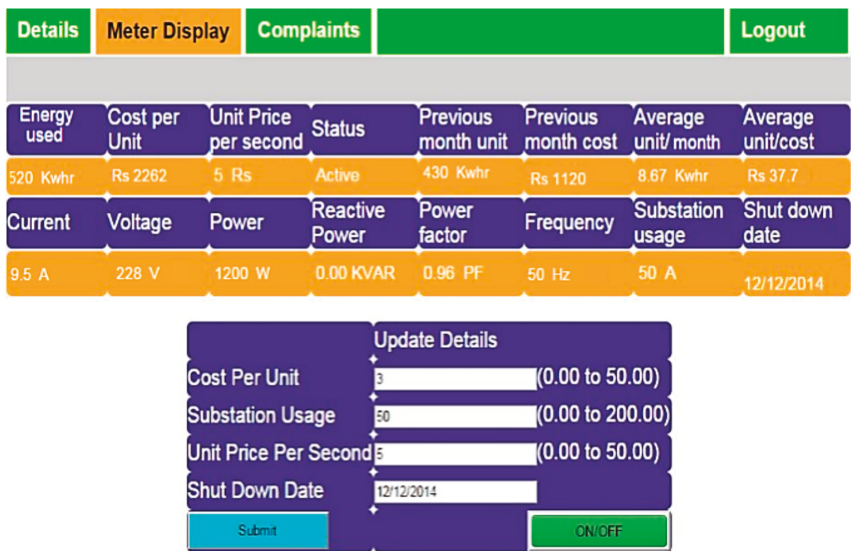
Details | Meter Display | Complaints | Logout

| Energy used | Cost per Unit | Unit Price per second | Status | Previous month unit | Previous month cost | Average unit/ month | Average unit/cost |
|---|---|---|---|---|---|---|---|
| 520 Kwhr | Rs 2262 | 5 Rs | Active | 430 Kwhr | Rs 1120 | 8.67 Kwhr | Rs 37.7 |
| Current | Voltage | Power | Reactive Power | Power factor | Frequency | Substation usage | Shut down date |
| 9.5 A | 228 V | 1200 W | 0.00 KVAR | 0.96 PF | 50 Hz | 50 A | 12/12/2014 |

| | Update Details | |
|---|---|---|
| Cost Per Unit | 3 | (0.00 to 50.00) |
| Substation Usage | 50 | (0.00 to 200.00) |
| Unit Price Per Second | 5 | (0.00 to 50.00) |
| Shut Down Date | 12/12/2014 | |
| Submit | | ON/OFF |